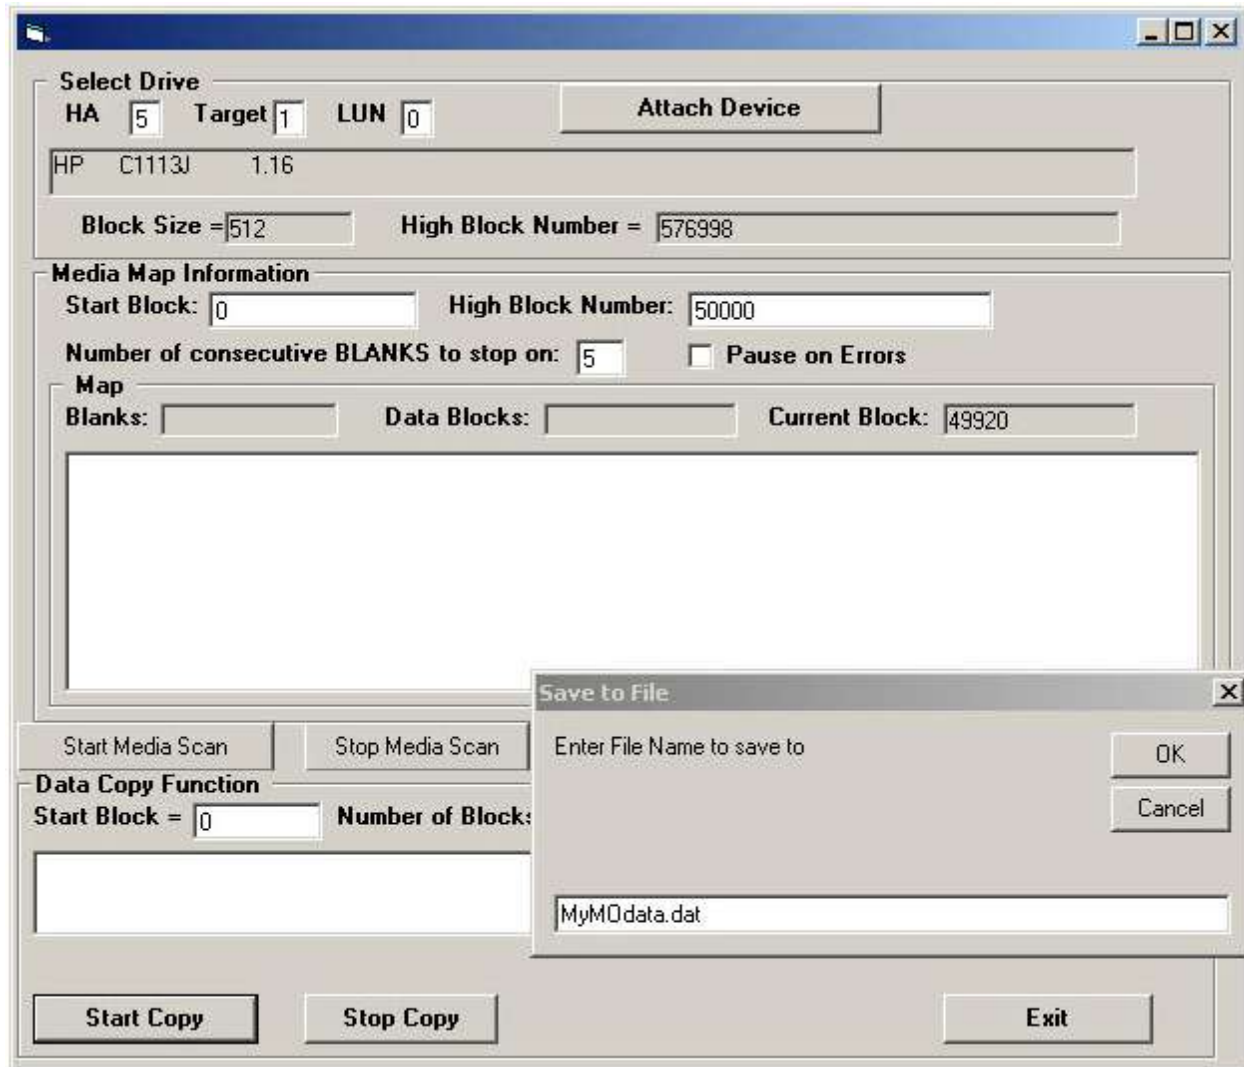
Select Drive
HA 5 Target 1 LUN 0
Attach Device
HP C1113J 1.16
Block Size = 512
High Block Number = 576998
Media Map Information
Start Block: 0
High Block Number: 50000
Number of consecutive BLANKS to stop on: 5
Pause on Errors
Map
Blanks:
Data Blocks:
Current Block: 49920
Start Media Scan
Stop Media Scan
Data Copy Function
Start Block = 0
Number of Block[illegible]
Save to File
Enter File Name to save to
OK
Cancel
MyMOdata.dat
Start Copy
Stop Copy
Exit